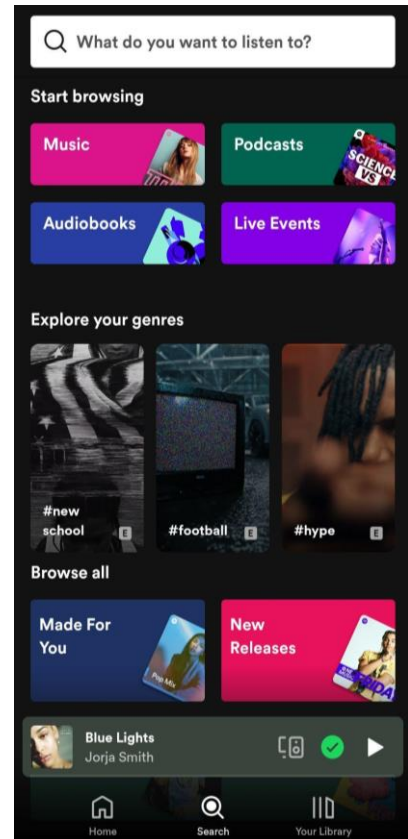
What do you want to listen to?

Start browsing

Music

Podcasts

SCIENCE VS

Audiobooks

Live Events

Explore your genres

#new school

E

#football

E

#hype

E

Browse all

Made For You

Pop Mix

New Releases

Blue Lights
Jorja Smith

Home

Search

Your Library